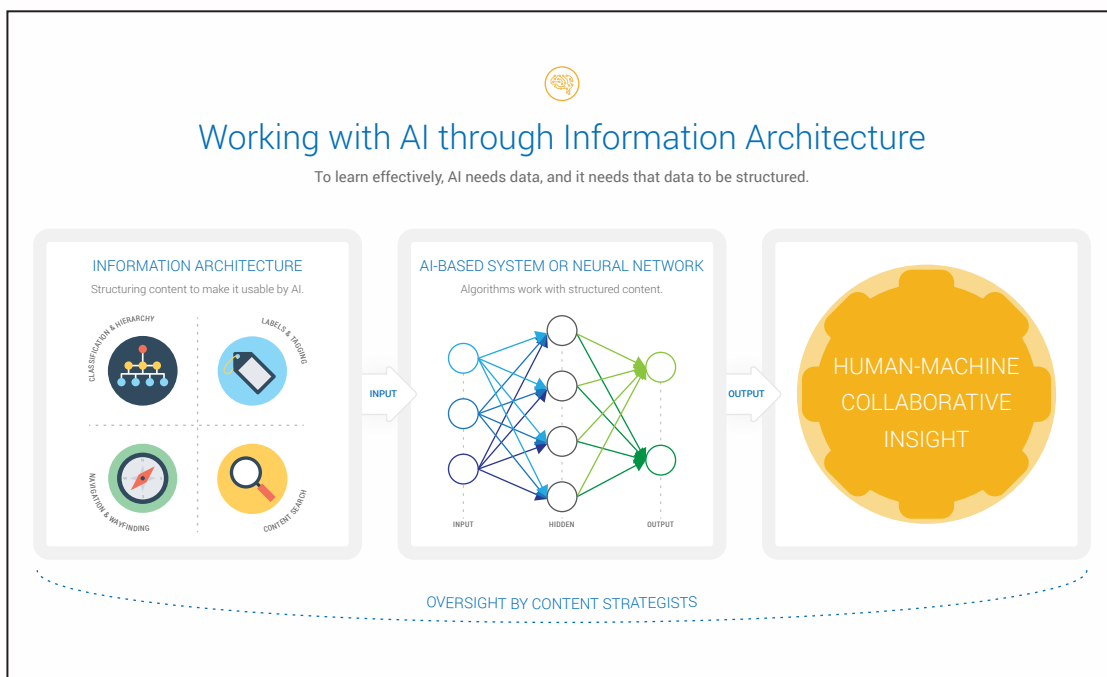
Working with AI through Information Architecture

To learn effectively, AI needs data, and it needs that data to be structured.

INFORMATION ARCHITECTURE

Structuring content to make it usable by AI.

CLASSIFICATION & HIERARCHY

LABELS & TAGGING

NAVIGATION & WAYFINDING

CONTENT SEARCH

INPUT

AI-BASED SYSTEM OR NEURAL NETWORK

Algorithms work with structured content.

INPUT

HIDDEN

OUTPUT

OUTPUT

HUMAN-MACHINE COLLABORATIVE INSIGHT

OVERSIGHT BY CONTENT STRATEGISTS